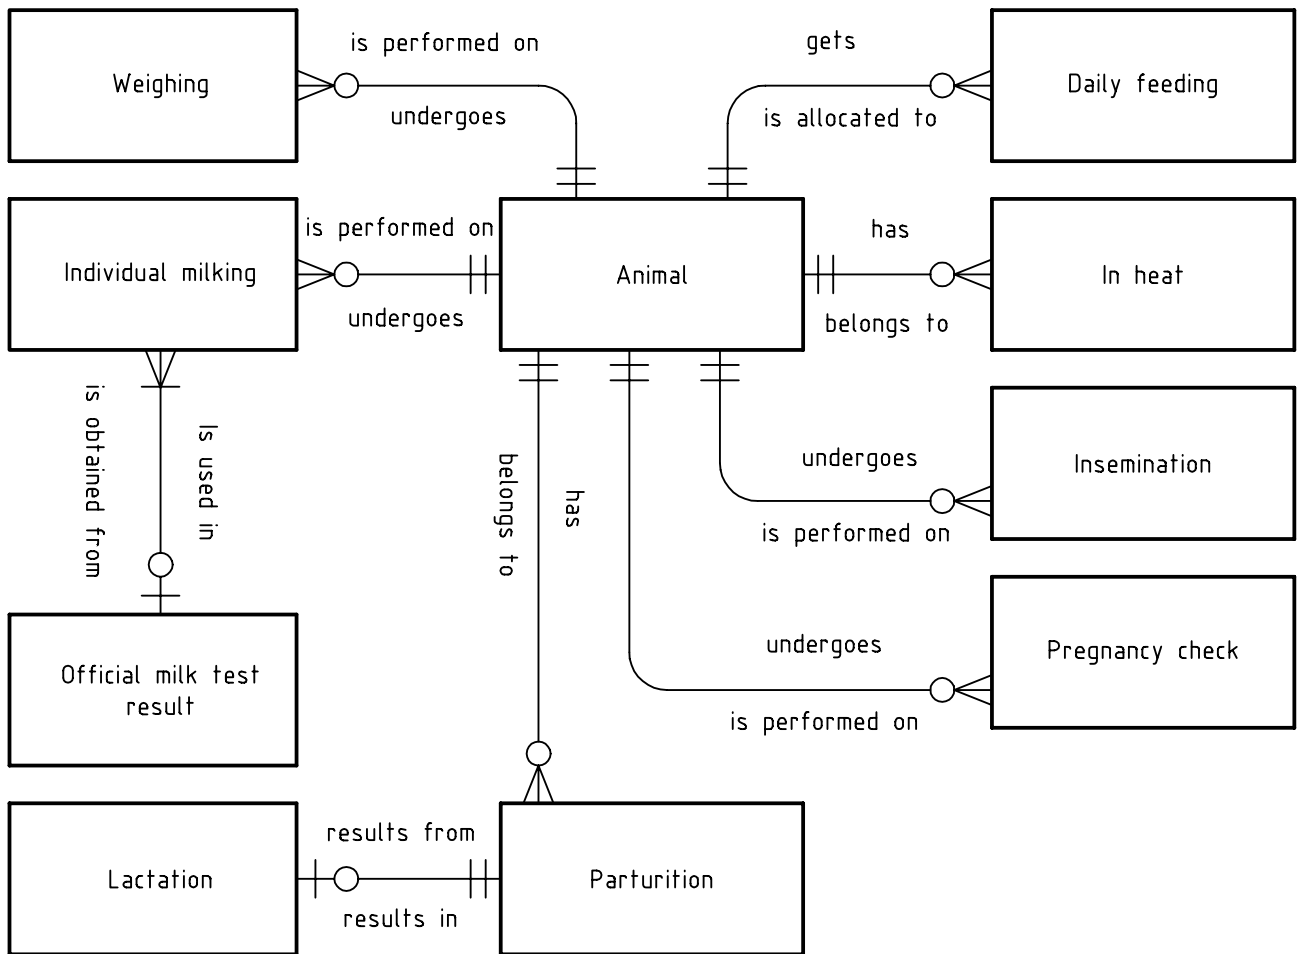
Weighing

is performed on

undergoes

gets

is allocated to

Daily feeding

Individual milking

is performed on

undergoes

Animal

has

belongs to

In heat

is obtained from

Is used in

belongs to

has

undergoes

is performed on

Insemination

undergoes

is performed on

Pregnancy check

Official milk test result

Lactation

results from

results in

Parturition